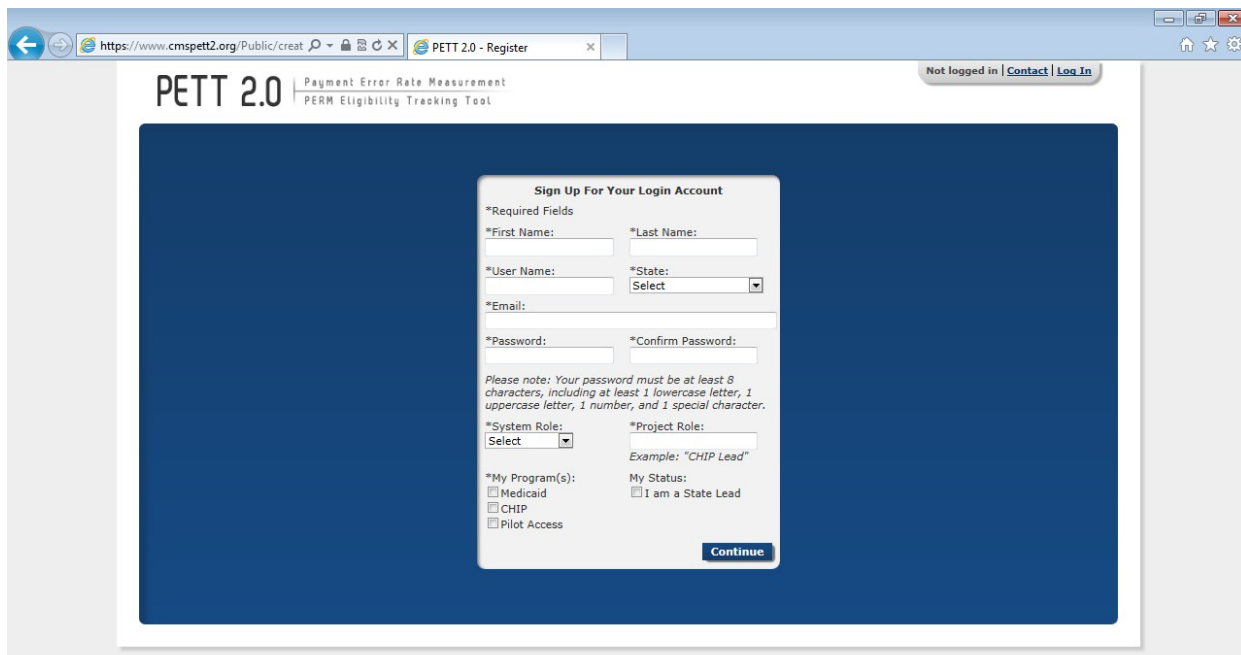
https://www.cmspett2.org/Public/creat
PETT 2.0 - Register

PETT 2.0 Payment Error Rate Measurement PERM Eligibility Tracking Tool

Not logged in | Contact | Log In

Sign Up For Your Login Account
*Required Fields
*First Name: *Last Name:
*User Name: *State:
Select
*Email:
*Password: *Confirm Password:
Please note: Your password must be at least 8 characters, including at least 1 lowercase letter, 1 uppercase letter, 1 number, and 1 special character.
*System Role: *Project Role:
Select
Example: "CHIP Lead"
*My Program(s): My Status:
Medicaid
I am a State Lead
CHIP
Pilot Access
Continue